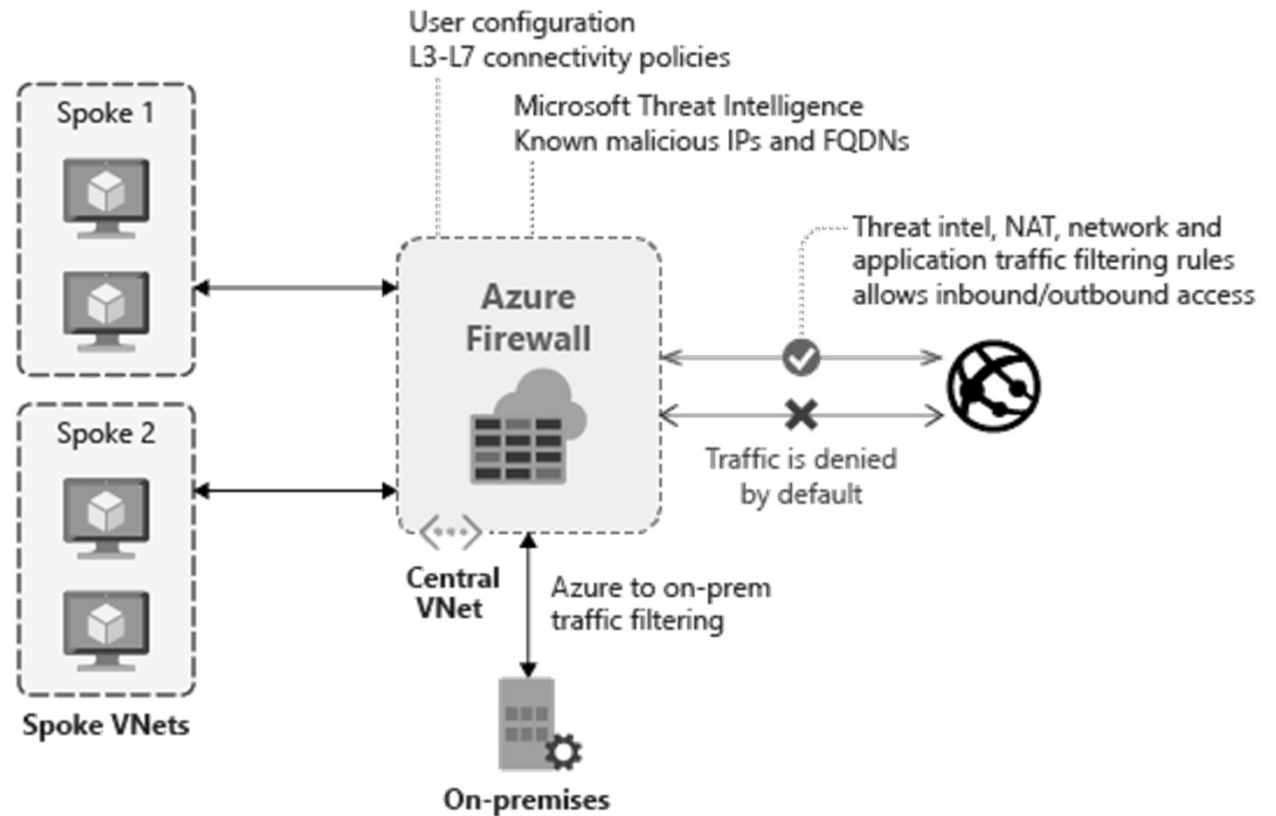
User configuration
L3-L7 connectivity policies

Microsoft Threat Intelligence
Known malicious IPs and FQDNs

Spoke 1

Threat intel, NAT, network and application traffic filtering rules allows inbound/outbound access

Azure Firewall

Spoke 2

Traffic is denied by default

Central VNet

Azure to on-prem traffic filtering

Spoke VNets

On-premises